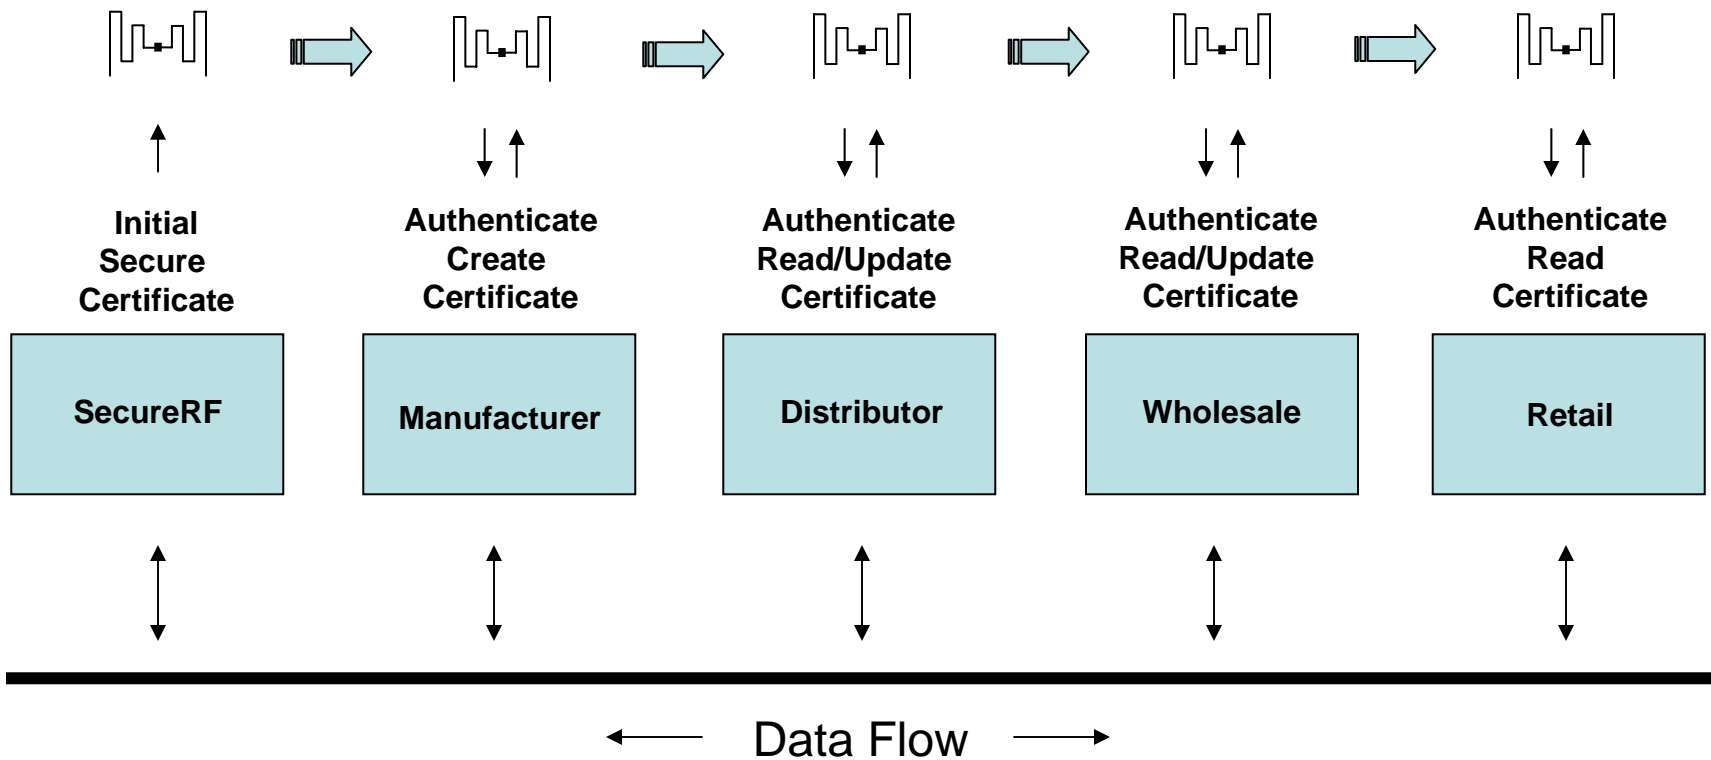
Initial Secure Certificate

Authenticate Create Certificate

Authenticate Read/Update Certificate

Authenticate Read/Update Certificate

Authenticate Read Certificate

SecureRF

Manufacturer

Distributor

Wholesale

Retail

Data Flow